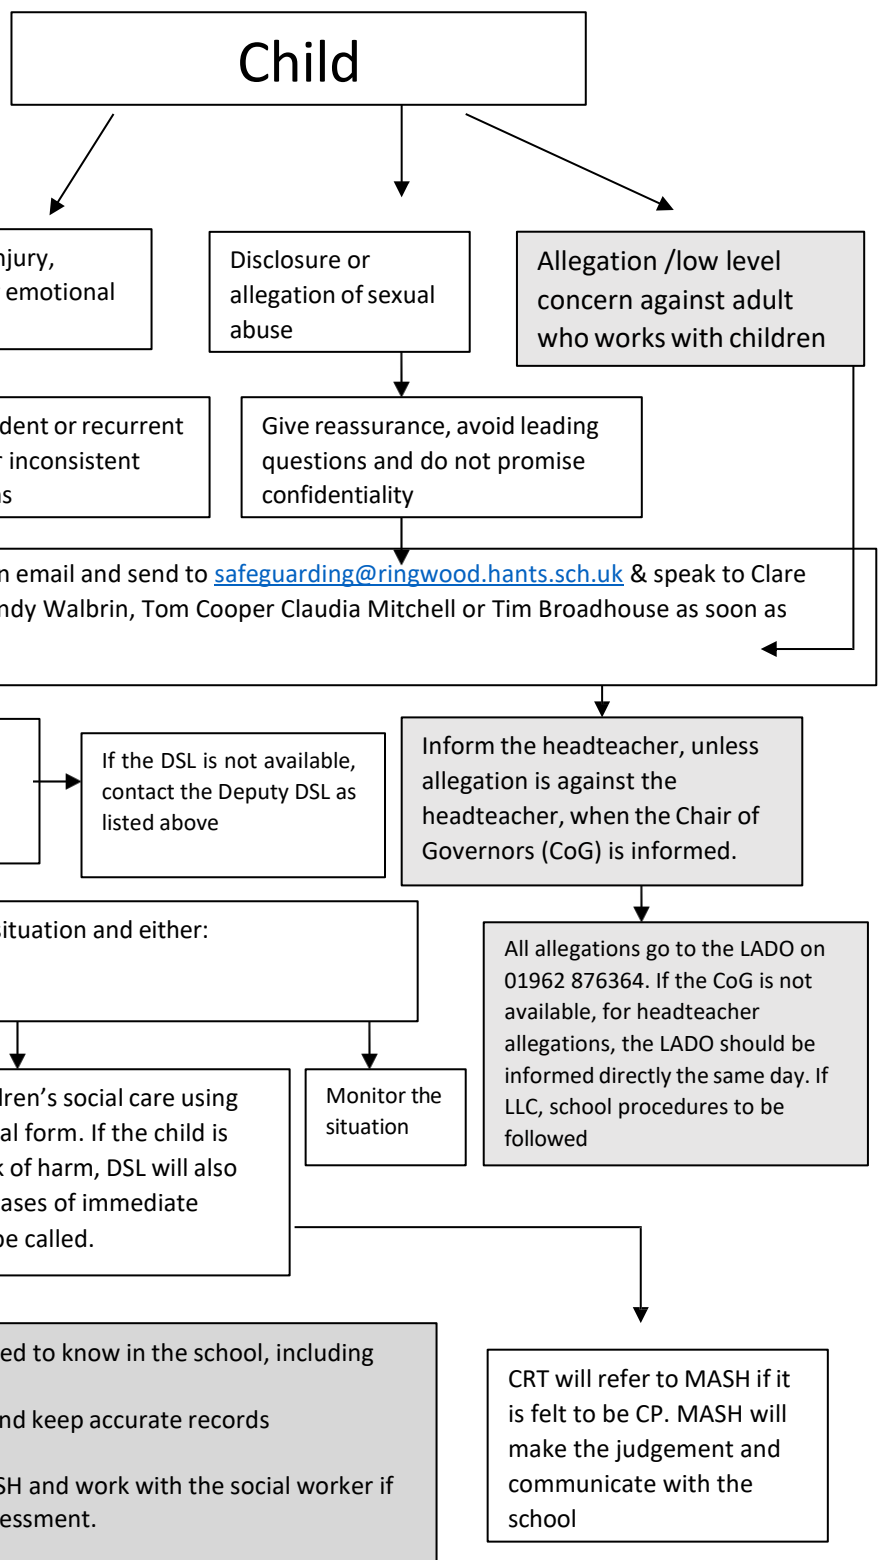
Child

njury, emotional

Disclosure or allegation of sexual abuse

Allegation /low level concern against adult who works with children

dent or recurrent r inconsistent ns

Give reassurance, avoid leading questions and do not promise confidentiality

n email and send to safeguarding@ringwood.hants.sch.uk & speak to Clare ndy Walbrin, Tom Cooper Claudia Mitchell or Tim Broadhouse as soon as

If the DSL is not available, contact the Deputy DSL as listed above

Inform the headteacher, unless allegation is against the headteacher, when the Chair of Governors (CoG) is informed.

situation and either:

All allegations go to the LADO on 01962 876364. If the CoG is not available, for headteacher allegations, the LADO should be informed directly the same day. If LLC, school procedures to be followed

dren's social care using al form. If the child is k of harm, DSL will also ases of immediate be called.

Monitor the situation

ed to know in the school, including

nd keep accurate records

SH and work with the social worker if essment.

CRT will refer to MASH if it is felt to be CP. MASH will make the judgement and communicate with the school